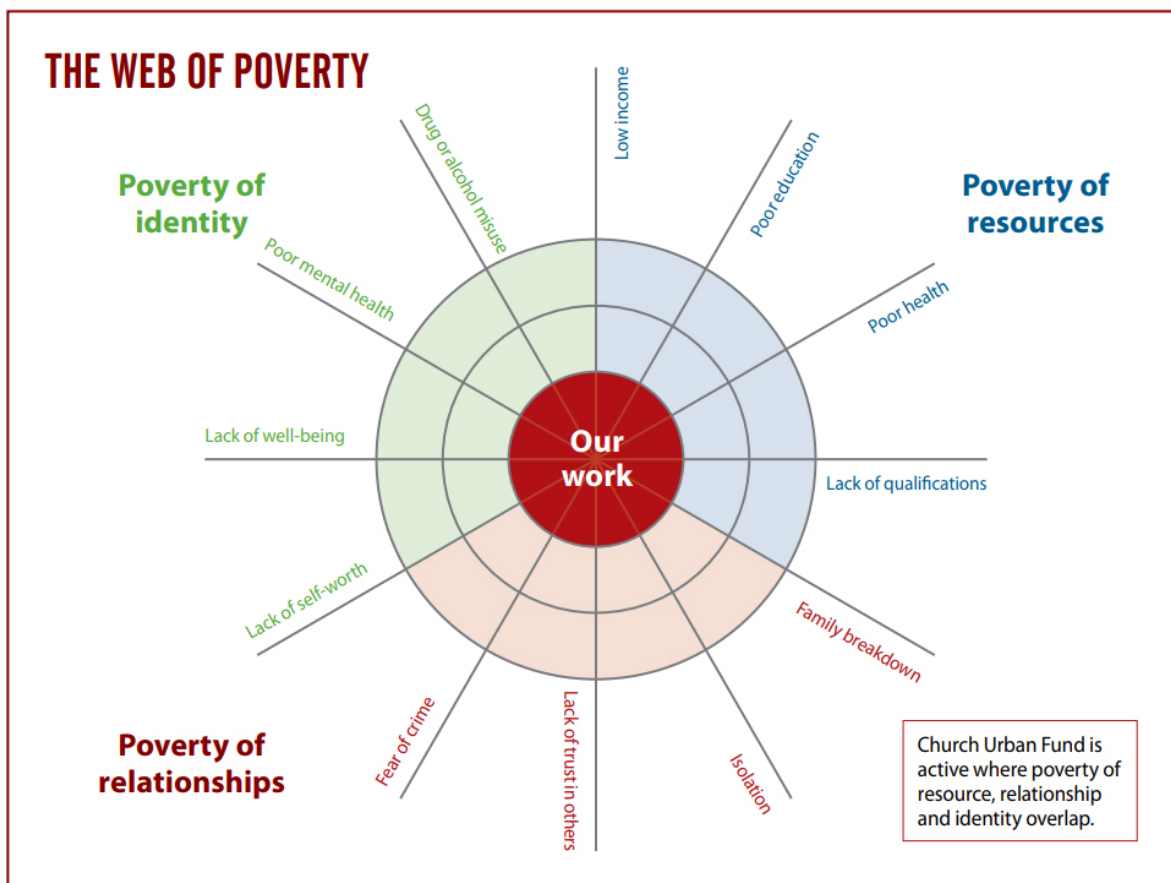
THE WEB OF POVERTY

Poverty of identity

Poverty of resources

Poverty of relationships

Low income

Poor education

Poor health

Lack of qualifications

Family breakdown

Isolation

Lack of trust in others

Fear of crime

Lack of self-worth

Lack of well-being

Poor mental health

Drug or alcohol misuse

Our work

Church Urban Fund is active where poverty of resource, relationship and identity overlap.